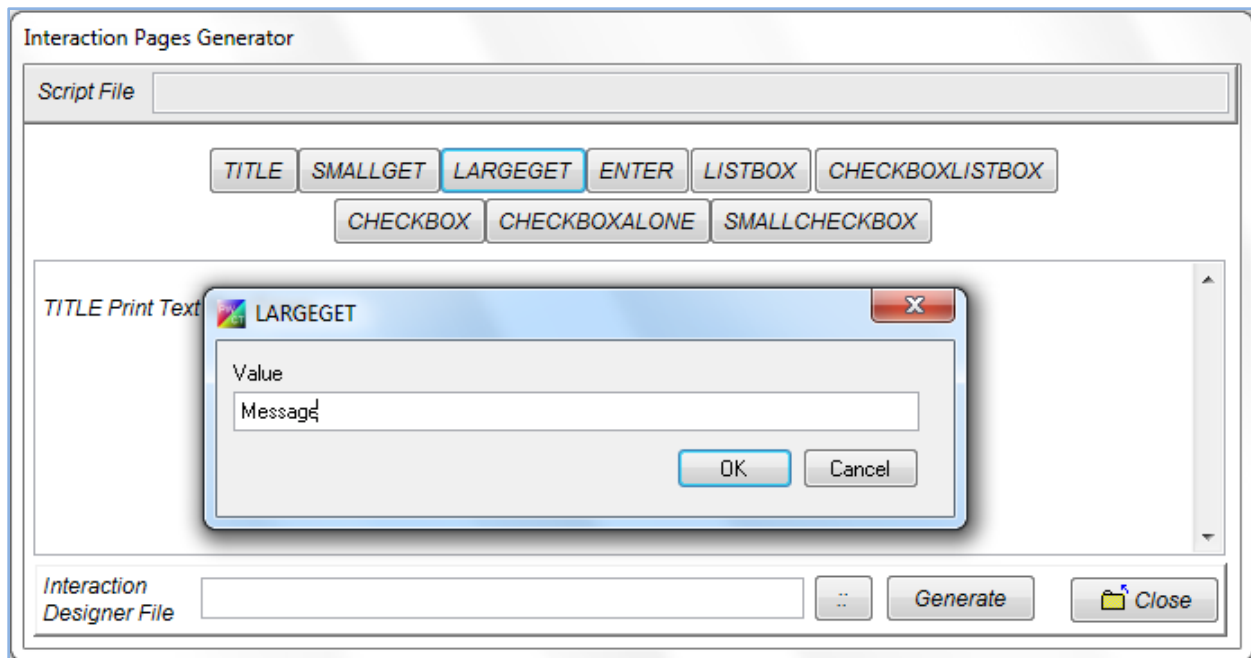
Interaction Pages Generator

Script File

TITLE SMALLGET LARGEGET ENTER LISTBOX CHECKBOXLISTBOX

CHECKBOX CHECKBOXALONE SMALLCHECKBOX

TITLE Print Text

LARGEGET

Value

Message

OK Cancel

Interaction Designer File

::

Generate

Close